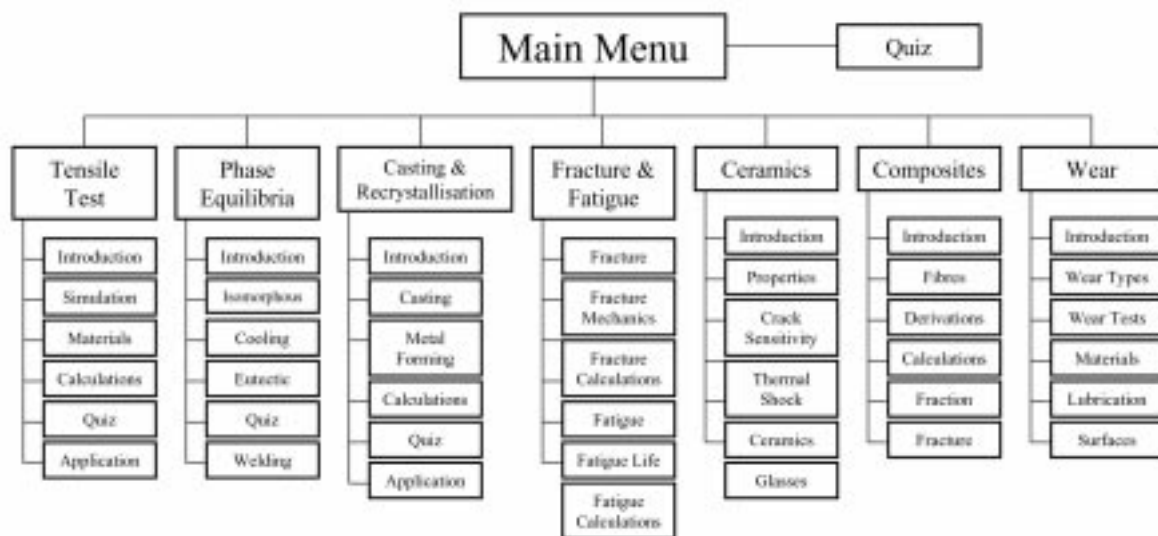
Main Menu

Quiz

Tensile Test
Introduction
Simulation
Materials
Calculations
Quiz
Application

Phase Equilibria
Introduction
Isomorphous
Cooling
Eutectic
Quiz
Welding

Casting & Recrystallisation
Introduction
Casting
Metal Forming
Calculations
Quiz
Application

Fracture & Fatigue
Fracture
Fracture Mechanics
Fracture Calculations
Fatigue
Fatigue Life
Fatigue Calculations

Ceramics
Introduction
Properties
Crack Sensitivity
Thermal Shock
Ceramics
Glasses

Composites
Introduction
Fibres
Derivations
Calculations
Fraction
Fracture

Wear
Introduction
Wear Types
Wear Tests
Materials
Lubrication
Surfaces